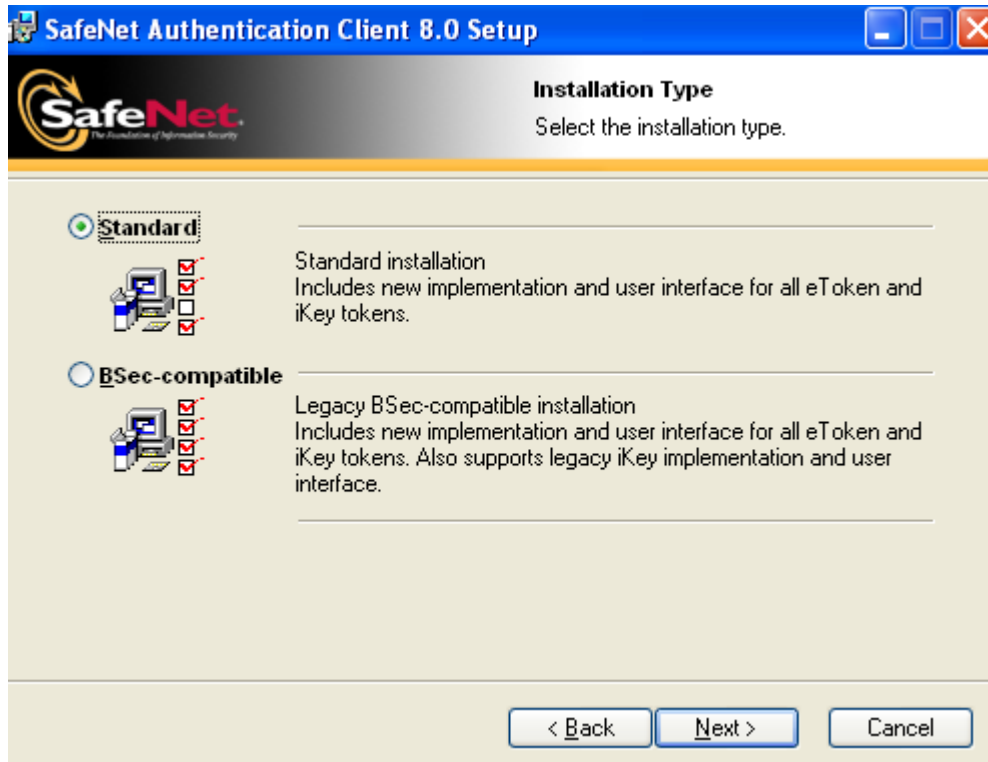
SafeNet Authentication Client 8.0 Setup

SafeNet
The Foundation of Information Security

Installation Type
Select the installation type.

Standard

Standard installation
Includes new implementation and user interface for all eToken and iKey tokens.

BSec-compatible

Legacy BSec-compatible installation
Includes new implementation and user interface for all eToken and iKey tokens. Also supports legacy iKey implementation and user interface.

< Back
Next >
Cancel